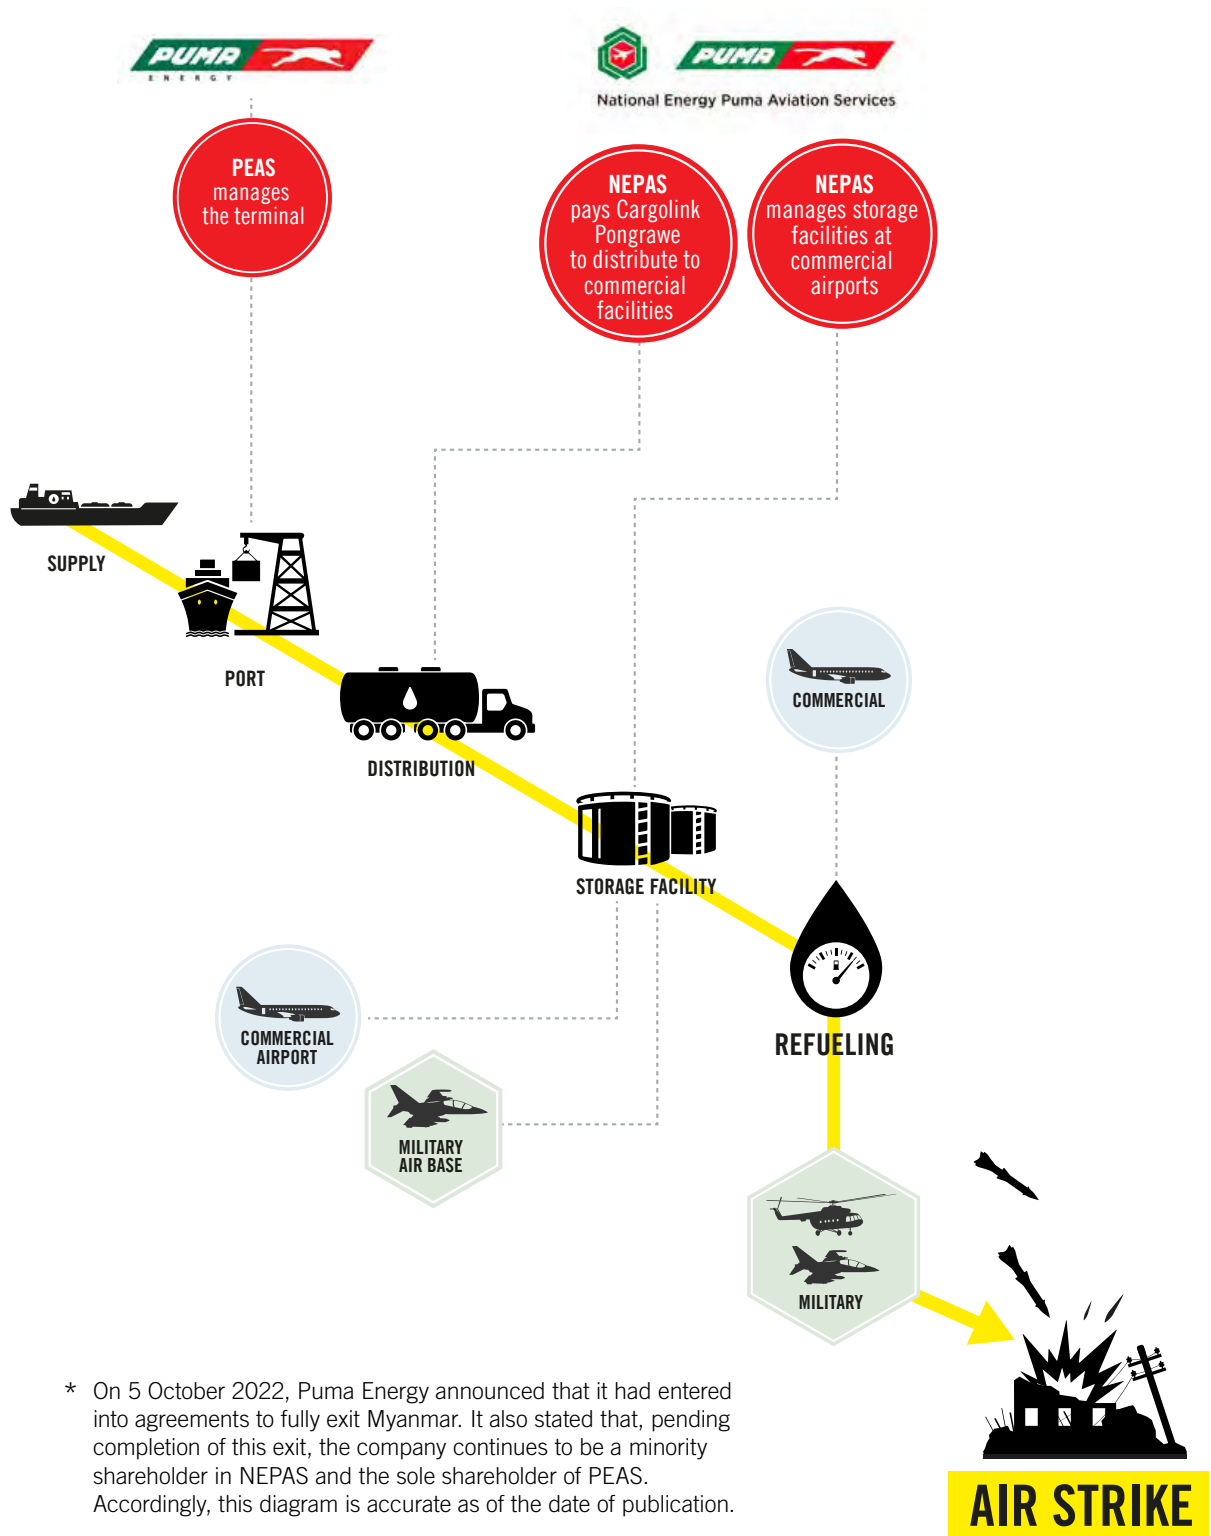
PUMA
ENERGY

PUMA
National Energy Puma Aviation Services

PEAS manages the terminal

NEPAS pays Cargolink Pongrawe to distribute to commercial facilities

NEPAS manages storage facilities at commercial airports

SUPPLY

PORT

DISTRIBUTION

COMMERCIAL

STORAGE FACILITY

REFUELING

COMMERCIAL AIRPORT

MILITARY AIR BASE

MILITARY

AIR STRIKE

* On 5 October 2022, Puma Energy announced that it had entered into agreements to fully exit Myanmar. It also stated that, pending completion of this exit, the company continues to be a minority shareholder in NEPAS and the sole shareholder of PEAS. Accordingly, this diagram is accurate as of the date of publication.